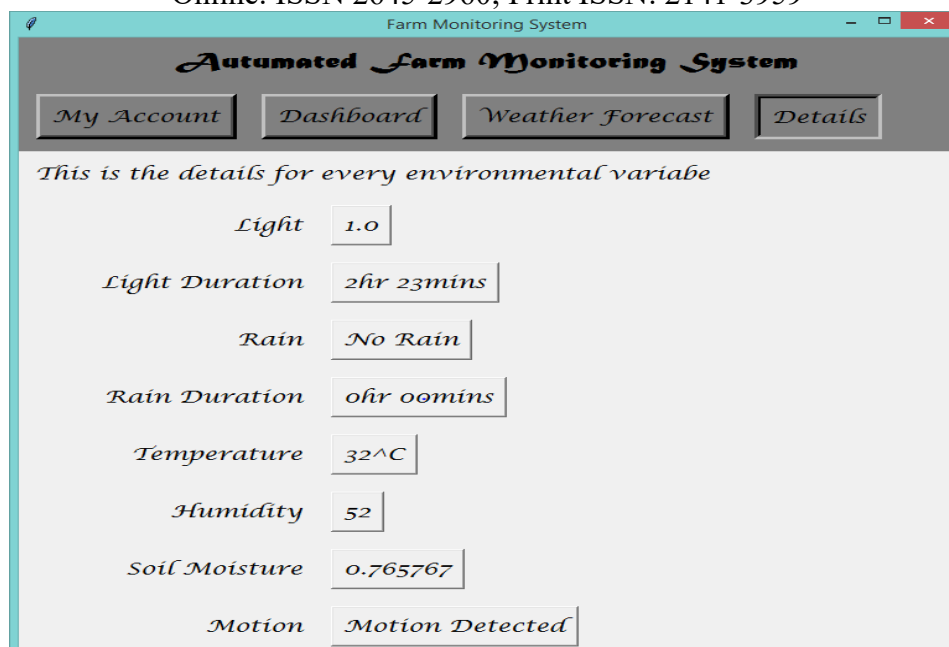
Online: ISSN 2645-2960; Print ISSN: 2141-3959

Farm Monitoring System

Autumated Farm Monitoring System

My Account | Dashboard | Weather Forecast | Details

This is the details for every environmental variabe

Light 1.0

Light Duration 2hr 23mins

Rain No Rain

Rain Duration 0hr 00mins

Temperature 32^C

Humidity 52

Soil Moisture 0.765767

Motion Motion Detected